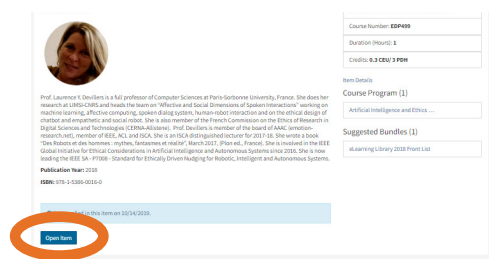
Prof. Laurence Y. Devillers is a full professor of Computer Sciences at Paris-Sorbonne University, France. She does her research at LIMSI-CNRS and heads the team on "Affective and Social Dimensions of Spoken Interactions" working on machine learning, affective computing, spoken dialog system, human-robot interaction and on the ethical design of chatbot and empathetic and social robot. She is also member of the French Commission on the Ethics of Research in Digital Sciences and Technologies (CERNA-Allistene). Prof. Devillers is member of the board of AAAC (emotion-research.net), member of IEEE, ACL and ISCA. She is an ISCA distinguished lecturer for 2017-18. She wrote a book "Des Robots et des hommes : mythes, fantasmes et réalité", March 2017, (Plon ed., France). She is involved in the IEEE Global Initiative for Ethical Considerations in Artificial Intelligence and Autonomous Systems since 2016. She is now leading the IEEE SA - P7008 - Standard for Ethically Driven Nudging for Robotic, Intelligent and Autonomous Systems.

Publication Year: 2018

ISBN: 978-1-5386-0016-0

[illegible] in this item on 10/14/2019.

Open Item

Course Number: EDP499

Duration (Hours): 1

Credits: 0.1 CEU/ 1 PDH

Item Details

Course Program (1)

Artificial Intelligence and Ethics ...

Suggested Bundles (1)

eLearning Library 2018 Front List